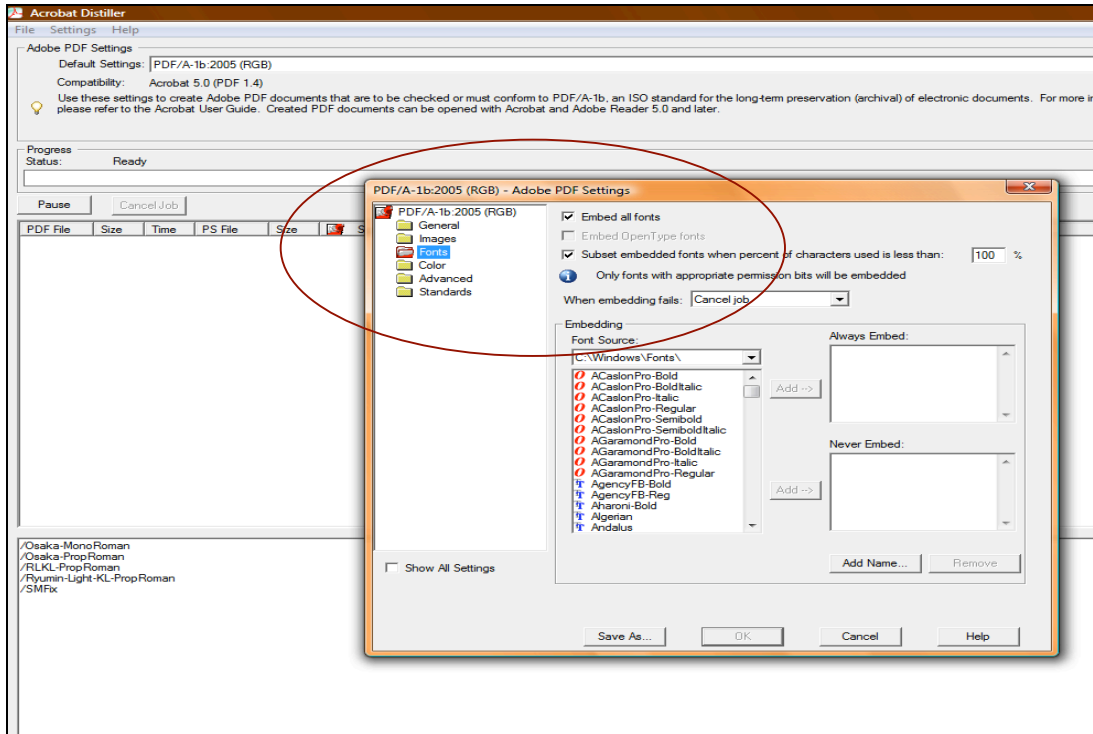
Acrobat Distiller
File Settings Help
Adobe PDF Settings
Default Settings: PDF/A-1b:2005 (RGB)
Compatibility: Acrobat 5.0 (PDF 1.4)
Use these settings to create Adobe PDF documents that are to be checked or must conform to PDF/A-1b, an ISO standard for the long-term preservation (archival) of electronic documents. For more i
please refer to the Acrobat User Guide. Created PDF documents can be opened with Acrobat and Adobe Reader 5.0 and later.

Progress
Status: Ready

Pause
Cancel Job

| PDF File | Size | Time | PS File | Size | S |
|---|---|---|---|---|---|

/Osaka-MonoRoman
/Osaka-PropRoman
/RLKL-PropRoman
/Ryumin-Light-KL-PropRoman
/SMFix

PDF/A-1b:2005 (RGB) - Adobe PDF Settings
PDF/A-1b:2005 (RGB)
General
Images
Fonts
Color
Advanced
Standards

Embed all fonts
Embed OpenType fonts
Subset embedded fonts when percent of characters used is less than: 100 %
Only fonts with appropriate permission bits will be embedded
When embedding fails: Cancel job

Embedding
Font Source:
C:\Windows\Fonts\
ACaslonPro-Bold
ACaslonPro-BoldItalic
ACaslonPro-Italic
ACaslonPro-Regular
ACaslonPro-Semibold
ACaslonPro-SemiboldItalic
AGaramondPro-Bold
AGaramondPro-BoldItalic
AGaramondPro-Italic
AGaramondPro-Regular
AgencyFB-Bold
AgencyFB-Reg
Aharoni-Bold
Algerian
Andalus

Add -->
Add -->
Always Embed:
Never Embed:
Add Name...
Remove

Show All Settings

Save As...
OK
Cancel
Help